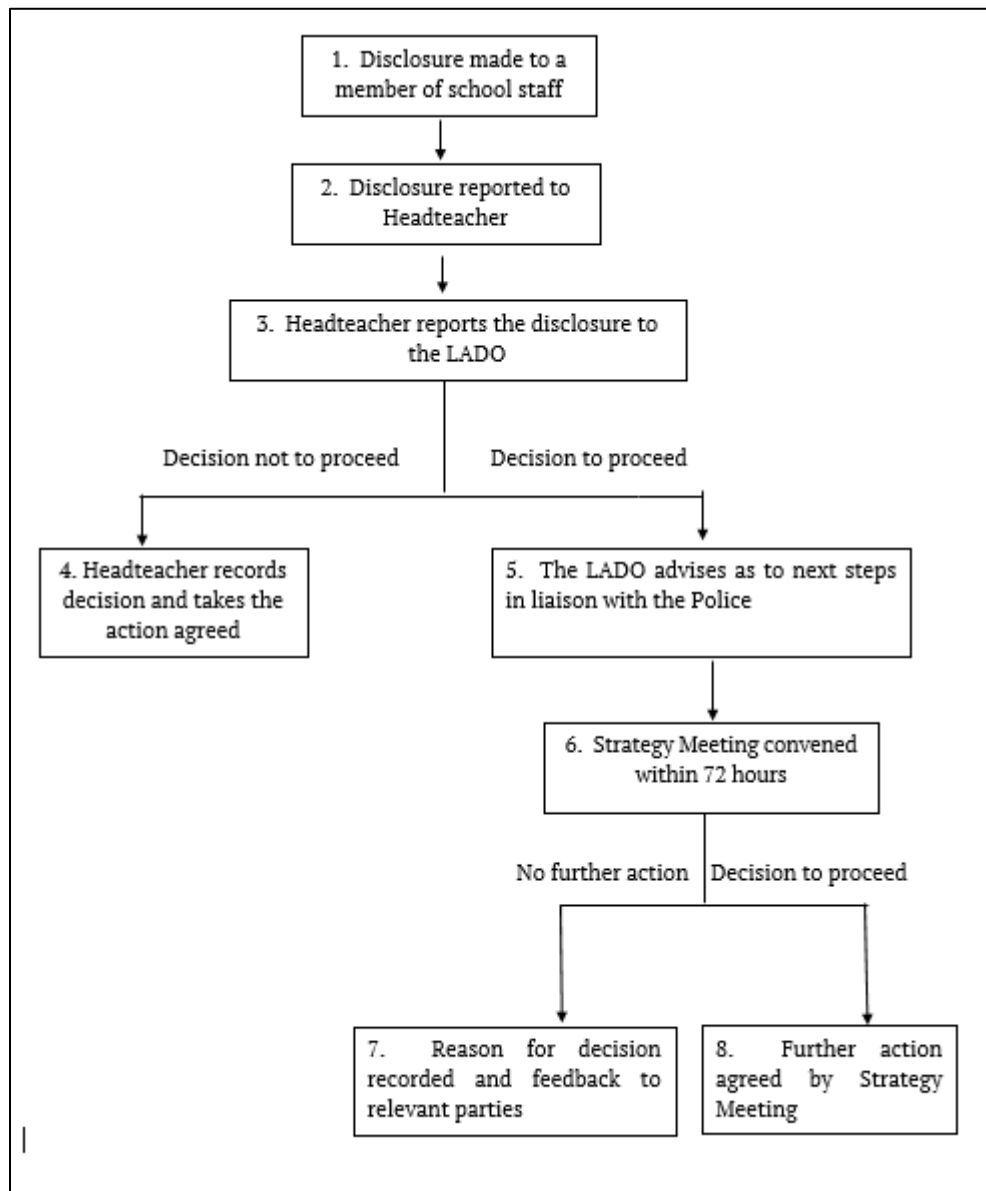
1. Disclosure made to a member of school staff

2. Disclosure reported to Headteacher

3. Headteacher reports the disclosure to the LADO

Decision not to proceed

Decision to proceed

4. Headteacher records decision and takes the action agreed

5. The LADO advises as to next steps in liaison with the Police

6. Strategy Meeting convened within 72 hours

No further action

Decision to proceed

7. Reason for decision recorded and feedback to relevant parties

8. Further action agreed by Strategy Meeting